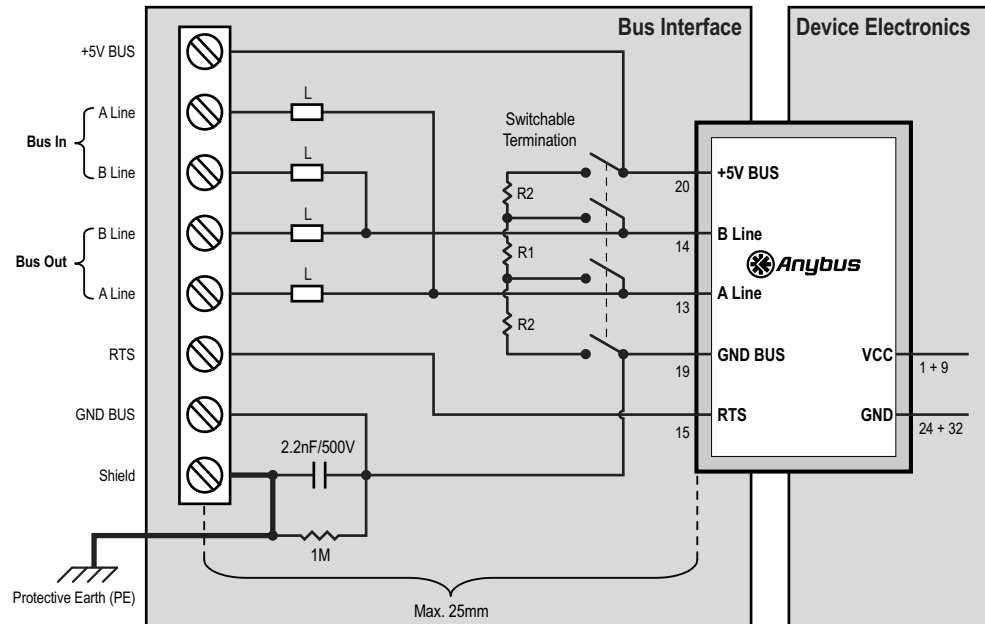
Bus Interface

Device Electronics

+5V BUS

Bus In

A Line

B Line

Bus Out

B Line

A Line

RTS

GND BUS

Shield

L

L

L

L

Switchable Termination

R2

R1

R2

2.2nF/500V

1M

+5V BUS

20

B Line

14

Anybus

A Line

13

GND BUS

19

RTS

15

VCC

1 + 9

GND

24 + 32

Protective Earth (PE)

Max. 25mm